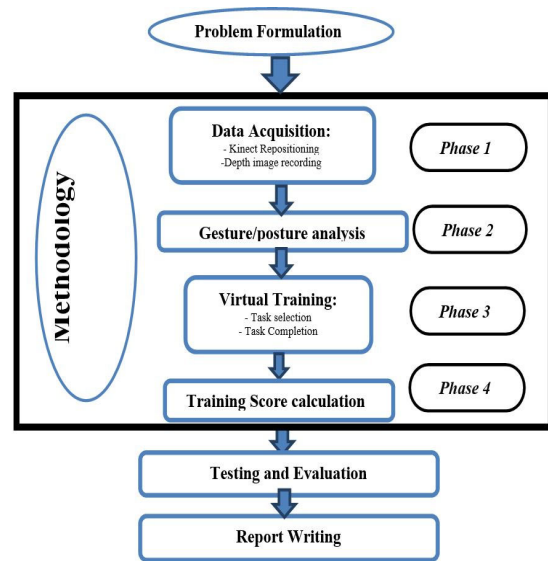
Problem Formulation

Methodology

Data Acquisition:
- Kinect Repositioning
-Depth image recording

Phase 1

Gesture/posture analysis

Phase 2

Virtual Training:
- Task selection
- Task Completion

Phase 3

Training Score calculation

Phase 4

Testing and Evaluation

Report Writing